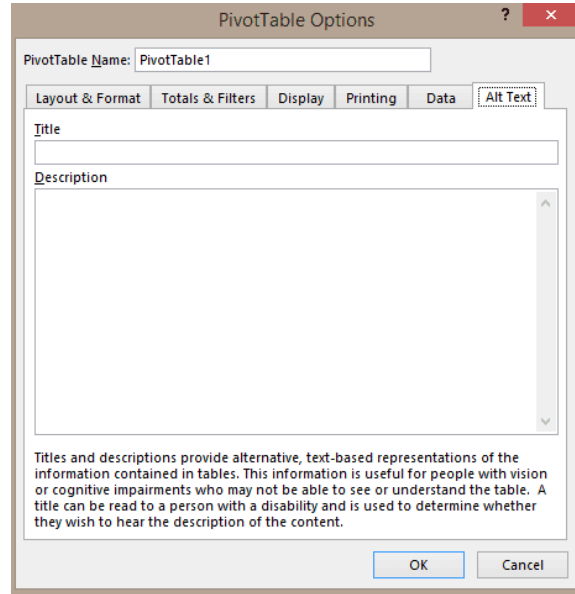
PivotTable Options

?

PivotTable Name: PivotTable1

Layout & Format | Totals & Filters | Display | Printing | Data | Alt Text

Title

Description

Titles and descriptions provide alternative, text-based representations of the information contained in tables. This information is useful for people with vision or cognitive impairments who may not be able to see or understand the table. A title can be read to a person with a disability and is used to determine whether they wish to hear the description of the content.

OK

Cancel